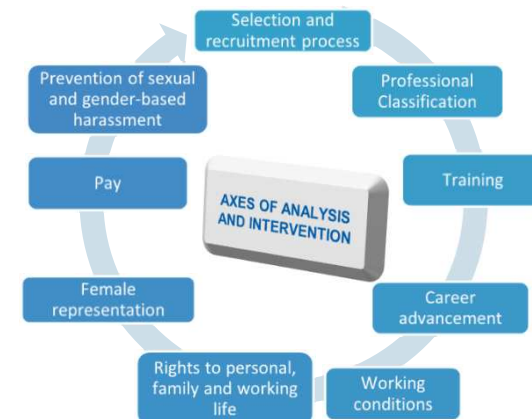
Selection and recruitment process

Professional Classification

Training

Career advancement

Working conditions

Rights to personal, family and working life

Female representation

Pay

Prevention of sexual and gender-based harassment

AXES OF ANALYSIS AND INTERVENTION